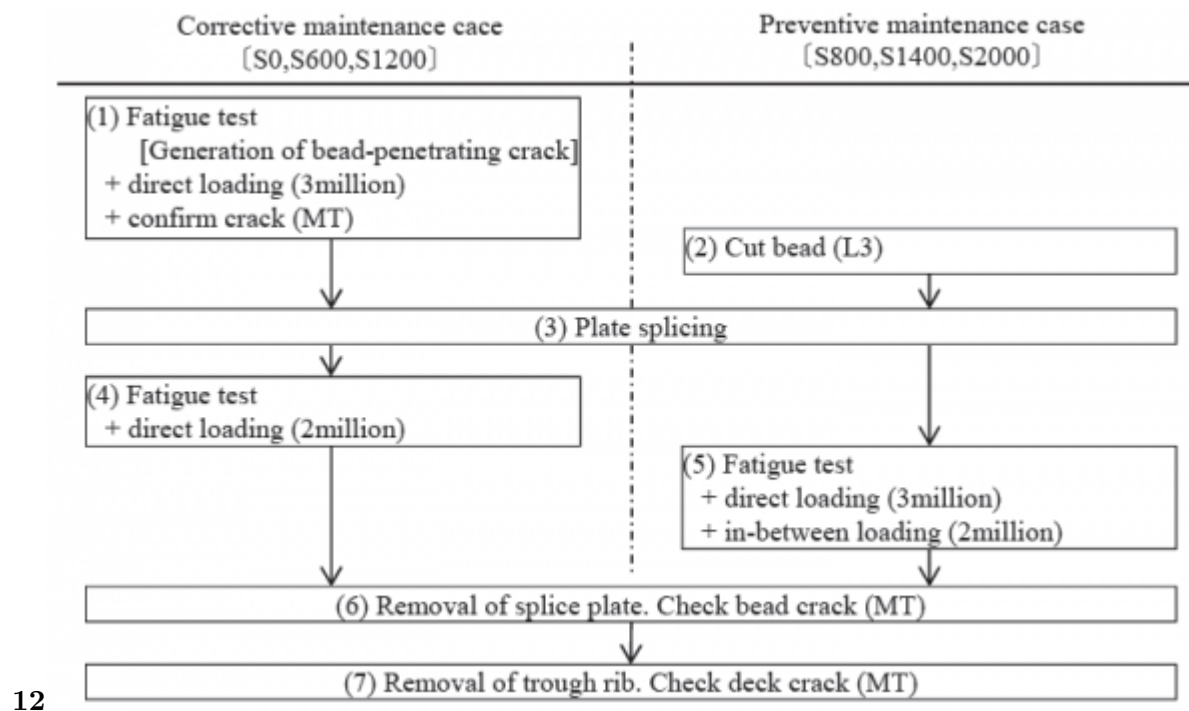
Corrective maintenance cace
〔S0,S600,S1200〕

Preventive maintenance case
〔S800,S1400,S2000〕

(1) Fatigue test
[Generation of bead-penetrating crack]
+ direct loading (3million)
+ confirm crack (MT)

(2) Cut bead (L3)

(3) Plate splicing

(4) Fatigue test
+ direct loading (2million)

(5) Fatigue test
+ direct loading (3million)
+ in-between loading (2million)

(6) Removal of splice plate. Check bead crack (MT)

12

(7) Removal of trough rib. Check deck crack (MT)